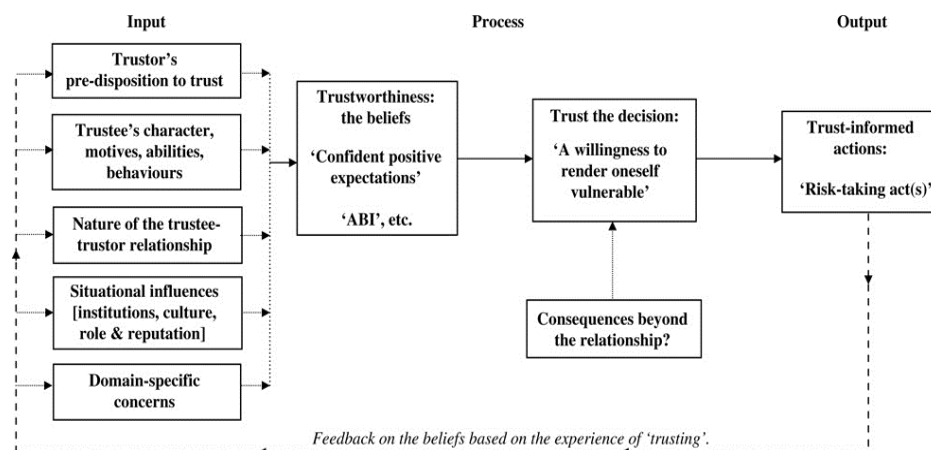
Input

Process

Output

Trustor's pre-disposition to trust

Trustee's character, motives, abilities, behaviours

Nature of the trustee-trustor relationship

Situational influences [institutions, culture, role & reputation]

Domain-specific concerns

Trustworthiness: the beliefs

'Confident positive expectations'

'ABI', etc.

Trust the decision:

'A willingness to render oneself vulnerable'

Consequences beyond the relationship?

Trust-informed actions:

'Risk-taking act(s)'

Feedback on the beliefs based on the experience of 'trusting'.